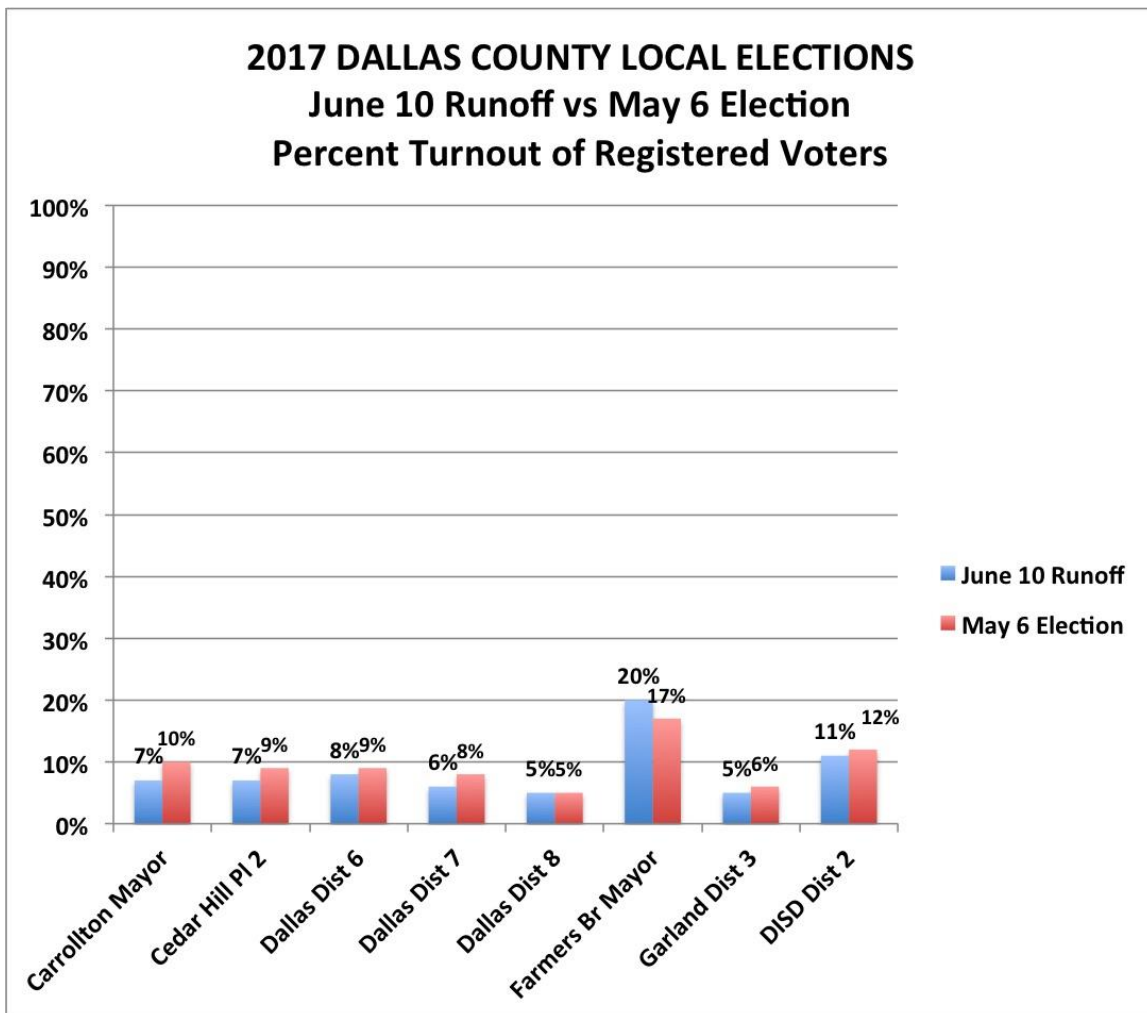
2017 DALLAS COUNTY LOCAL ELECTIONS
June 10 Runoff vs May 6 Election
Percent Turnout of Registered Voters

100%
90%
80%
70%
60%
50%
40%
30%
20%
10%
0%

June 10 Runoff
May 6 Election

7% 10%
7% 9%
8% 9%
6% 8%
5% 5%
20% 17%
5% 6%
11% 12%

Carrollton Mayor
Cedar Hill Pl 2
Dallas Dist 6
Dallas Dist 7
Dallas Dist 8
Farmers Br Mayor
Garland Dist 3
DISD Dist 2